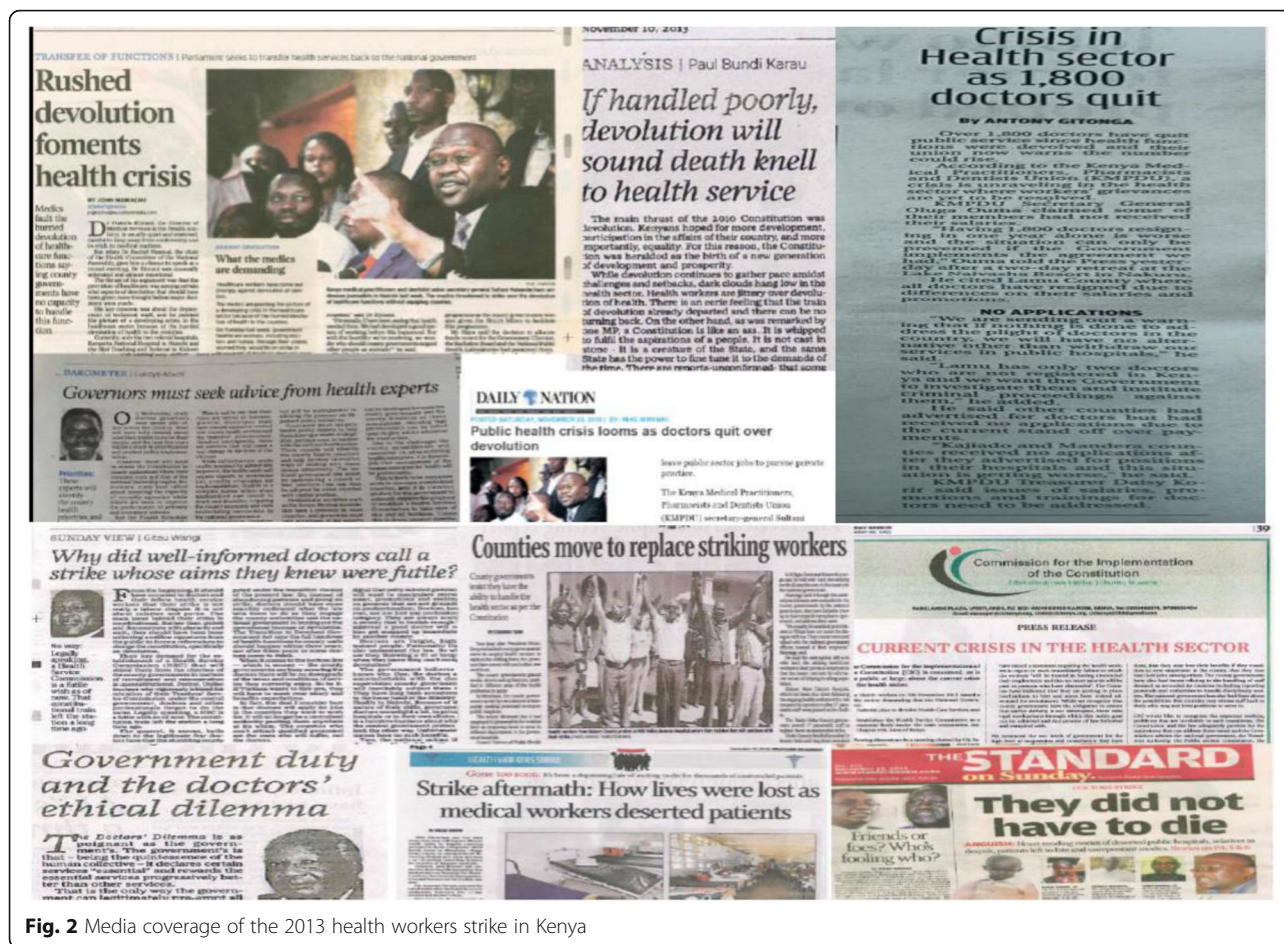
TRANSFER OF FUNCTIONS | Parliament seeks to transfer health services back to the national government

Rushed devolution foments health crisis

Medics fault the hurried devolution of healthcare functions arguing county governments have no capacity to handle this function

What the medics are demanding

November 10, 2013

ANALYSIS | Paul Bundi Karau

If handled poorly, devolution will sound death knell to health service

The main thrust of the 2010 Constitution was devolution. Kenyans hoped for more development, participation in the affairs of their country, and more opportunity, equality. For this reason, the Constitution was heralded as the birth of a new generation of development and prosperity.

While devolution continues to gather pace amidst challenges and setbacks, dark clouds hang low in the health sector. Health workers are jittery over devolution of health. There is an eerie feeling that the train of devolution already departed and there can be no turning back. On the other hand, as was remarked by one MP, a Constitution is like an ass. It is whipped to fulfil the aspirations of a people. It is not cast in stone – it is a creature of the State, and the same State has the power to fine tune it to the demands of the time. There are reports unconfirmed that some

Crisis in Health sector as 1,800 doctors quit

BY ANTONY GITONGA

Over 1,800 doctors have quit public service since health functions were devolved and their number could rise.

According to the Kenya Medical Practitioners, Pharmacists and Dentists Union (KMPDU), a crisis is unravelling in the health sector where governors are yet to be resolved.

KMPDU Secretary General Sultani Ouma claimed some of their members had not received their salaries.

"Having 1,800 doctors resigning in one year alone is worrying and the situation can only be contained if the Government implements the agreement we reached," Ouma told the Press yesterday after a two-day retreat at the Lake Naivasha Resort in Naivasha.

He cited Lamu County where all doctors have resigned due to delays in their salaries and promotions.

NO APPLICATIONS

"We are seriously warning that if nothing is done to address the plight of doctors in the country, we will have no alternative other than withdrawing our services in public hospitals," he said.

"Lamu has only two doctors who are not registered in Kenya and we want the Government to investigate them and institute criminal proceedings against them," he added.

He said other counties had advertised for doctors but had received no applications due to the current stand off over payments.

Kajiado and Mandera counties received no applications after advertising for positions in their hospitals and this situation was worrying, he said.

KMPDU Treasurer Daisy Korir said issues of salaries, promotions and training for doctors need to be addressed.

BAROMETER

Governors must seek advice from health experts

DAILY NATION

Public health crisis looms as doctors quit over devolution

leave public sector jobs to pursue private practice.

The Kenya Medical Practitioners, Pharmacists and Dentists Union (KMPDU) secretary-general Sultani

SUNDAY VIEW | Gitau Wangi

Why did well-informed doctors call a strike whose aims they knew were futile?

Counties move to replace striking workers

Commission for the Implementation of the Constitution

PRESS RELEASE

CURRENT CRISIS IN THE HEALTH SECTOR

Government duty and the doctors' ethical dilemma

The Doctors' Dilemma is as poignant as the government's. The government's is that - being the quintessence of the human collective - it declares certain services "essential" and rewards the essential service progressively better than other services.

"That is the only way the government can legitimately pre-empt all

HEALTH WORKERS STRIKE

Strike aftermath: How lives were lost as medical workers deserted patients

THE STANDARD on Sunday

Friends or foes? Who's fooling who?

They did not have to die

Fig. 2 Media coverage of the 2013 health workers strike in Kenya